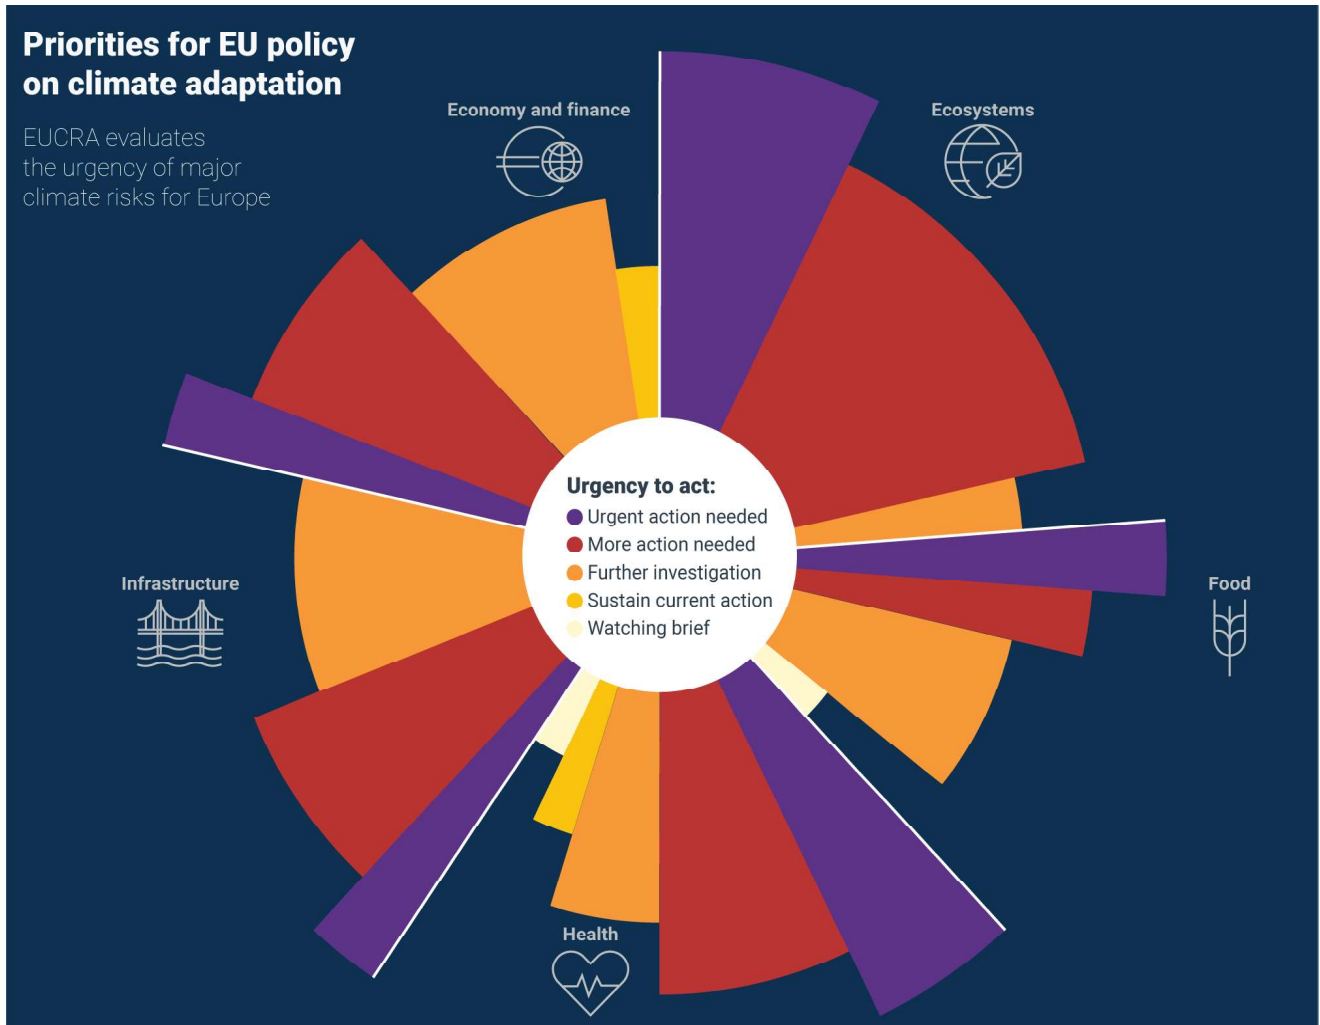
Priorities for EU policy on climate adaptation

EUCRA evaluates the urgency of major climate risks for Europe

Economy and finance

Ecosystems

Urgency to act:
Urgent action needed
More action needed
Further investigation
Sustain current action
Watching brief

Infrastructure

Food

Health